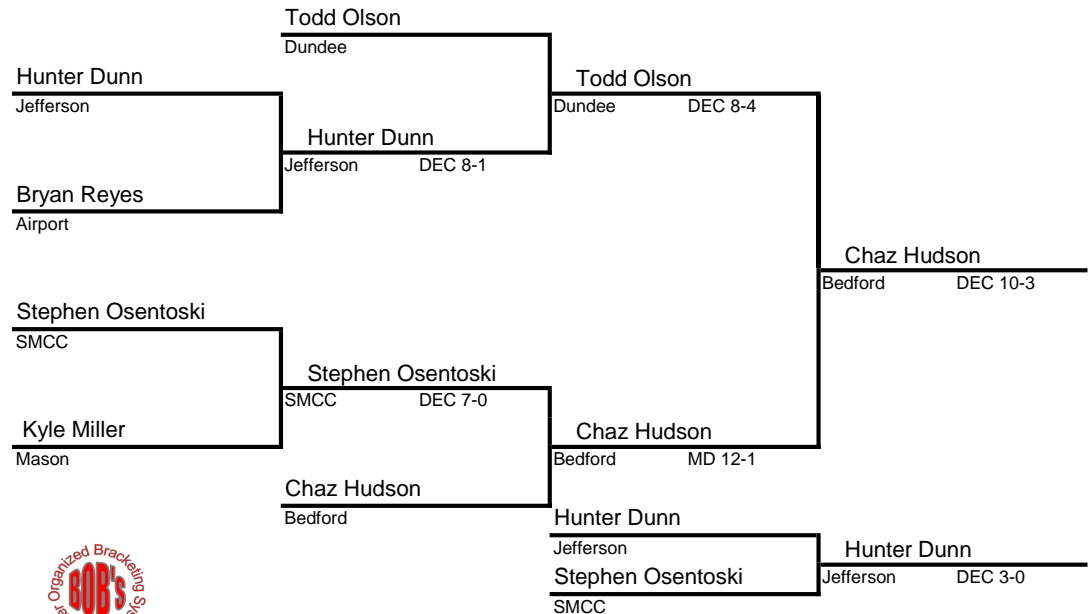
Todd Olson
Dundee

Hunter Dunn
Jefferson

Todd Olson
Dundee DEC 8-4

Hunter Dunn
Jefferson DEC 8-1

Bryan Reyes
Airport

Chaz Hudson
Bedford DEC 10-3

Stephen Osentoski
SMCC

Stephen Osentoski
SMCC DEC 7-0

Kyle Miller
Mason

Chaz Hudson
Bedford MD 12-1

Chaz Hudson
Bedford

Hunter Dunn
Jefferson

Stephen Osentoski
SMCC

Hunter Dunn
Jefferson DEC 3-0

BOB'S
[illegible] Organized Bracketing Sy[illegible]